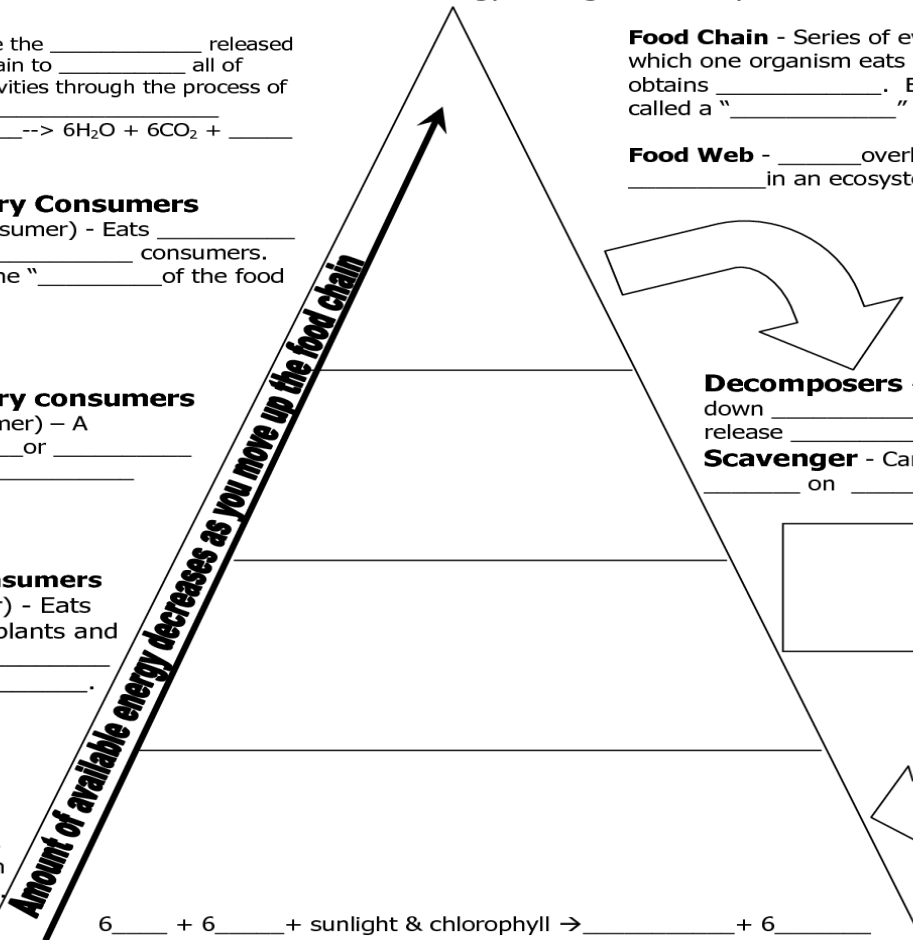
e the ___________ released
ain to __________ all of
vities through the process of
__________
___--> $6H_2O$ + $6CO_2$ + _____

ry Consumers
sumer) - Eats __________
__________ consumers.
he "_________of the food

ry consumers
mer) – A
___or __________
__________

sumers
r) - Eats
plants and
__________
________.

Food Chain - Series of ev
which one organism eats
obtains ___________. E
called a "___________"

Food Web - ______overl
__________in an ecosyst

Decomposers
down __________
release __________
Scavenger - Ca
_______ on _____

Amount of available energy decreases as you move up the food chain

6____ + 6_____+ sunlight & chlorophyll → ___________+ 6_______